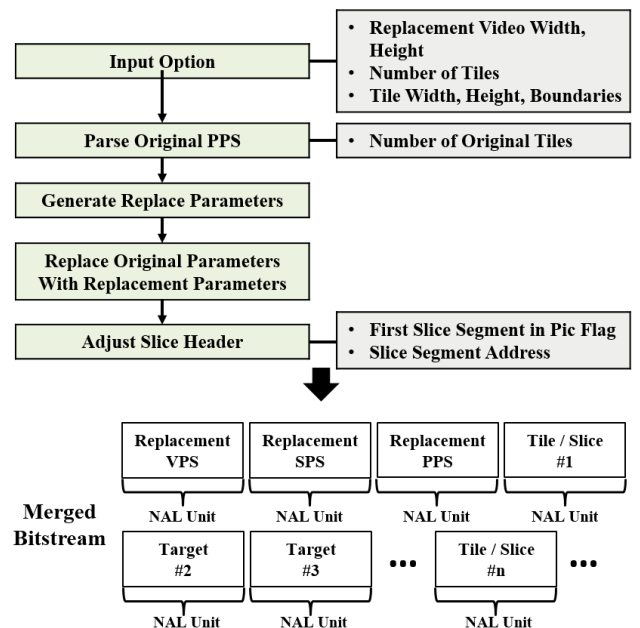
Input Option

- Replacement Video Width, Height
- Number of Tiles
- Tile Width, Height, Boundaries

Parse Original PPS

- Number of Original Tiles

Generate Replace Parameters

Replace Original Parameters With Replacement Parameters

Adjust Slice Header

- First Slice Segment in Pic Flag
- Slice Segment Address

Merged Bitstream

Replacement VPS

NAL Unit

Replacement SPS

NAL Unit

Replacement PPS

NAL Unit

Tile / Slice #1

NAL Unit

Target #2

NAL Unit

Target #3

NAL Unit

•••

Tile / Slice #n

NAL Unit

•••